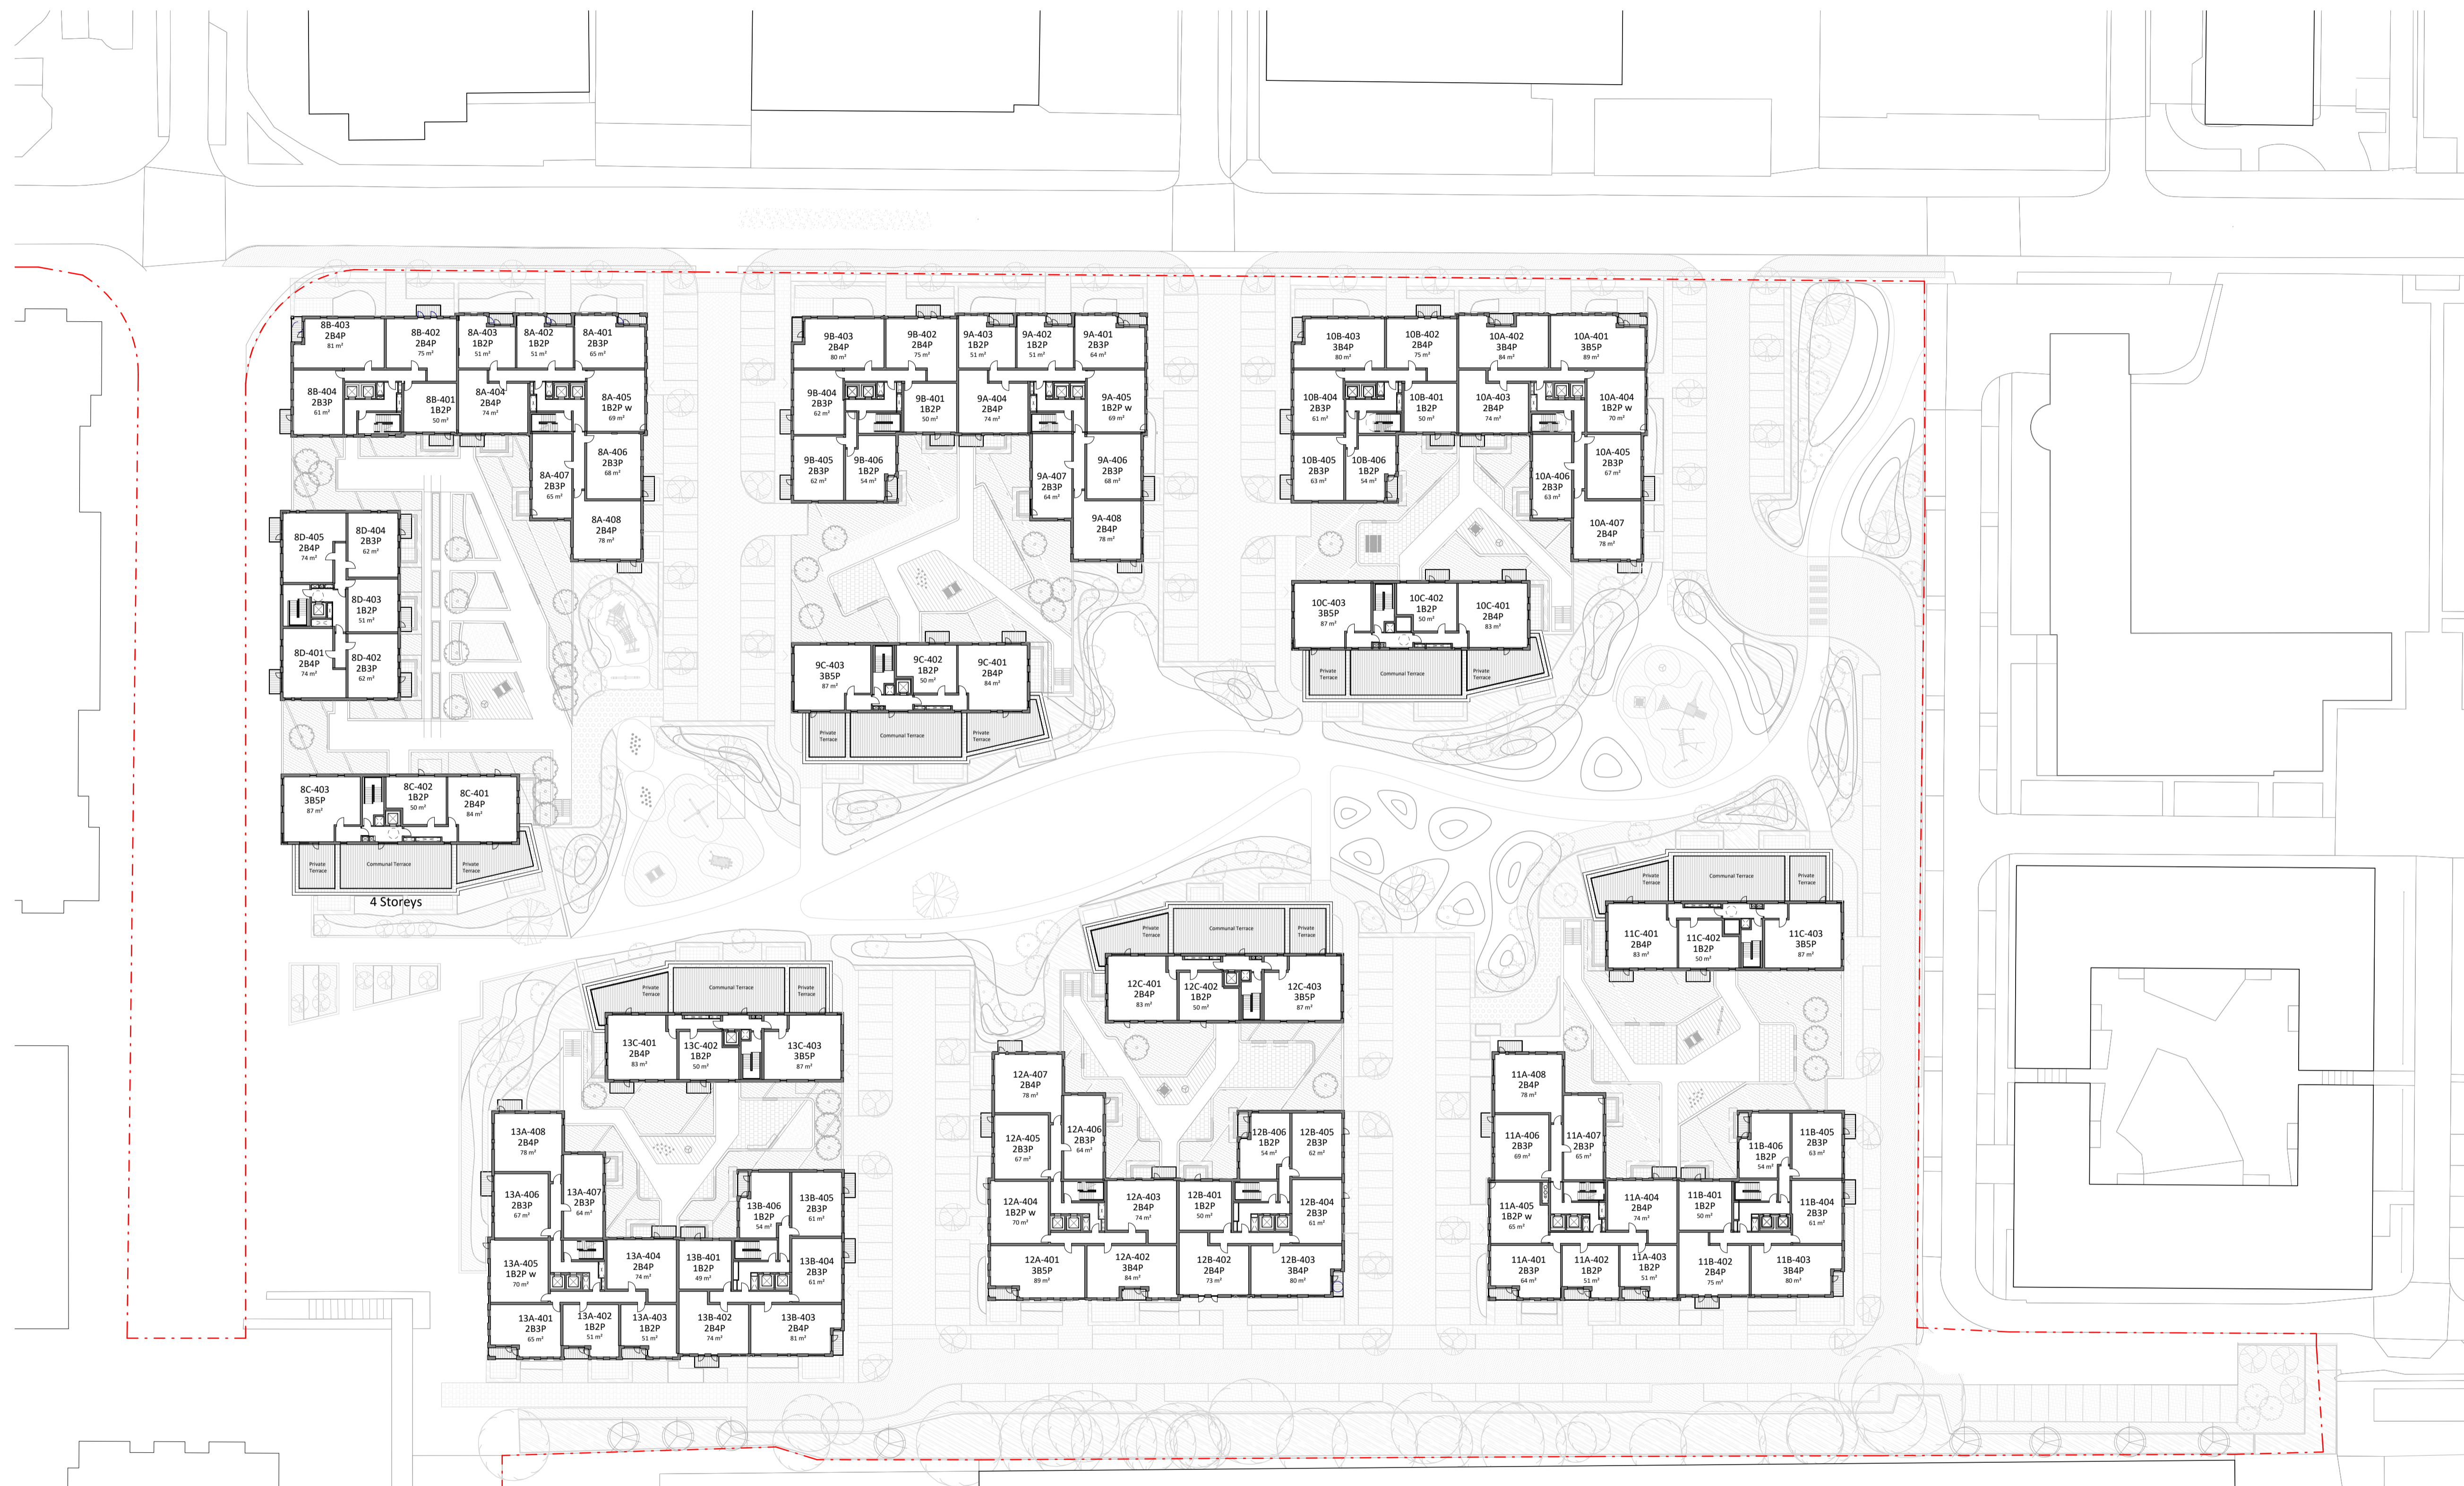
8B-403
2B4P
81 m²

8B-402
2B4P
75 m²

8A-403
1B2P
51 m²

8A-402
1B2P
51 m²

8A-401
2B3P
65 m²

8B-404
2B3P
61 m²

8B-401
1B2P
50 m²

8A-404
2B4P
74 m²

8A-405
1B2P w
69 m²

8A-406
2B3P
68 m²

8A-407
2B3P
65 m²

8A-408
2B4P
78 m²

9B-403
2B4P
80 m²

9B-402
2B4P
75 m²

9A-403
1B2P
51 m²

9A-402
1B2P
51 m²

9A-401
2B3P
64 m²

9B-404
2B3P
62 m²

9B-401
1B2P
50 m²

9A-404
2B4P
74 m²

9A-405
1B2P w
69 m²

9B-405
2B3P
62 m²

9B-406
1B2P
54 m²

9A-407
2B3P
64 m²

9A-406
2B3P
68 m²

9A-408
2B4P
78 m²

10B-403
3B4P
80 m²

10B-402
2B4P
75 m²

10A-402
3B4P
84 m²

10A-401
3B5P
89 m²

10B-404
2B3P
61 m²

10B-401
1B2P
50 m²

10A-403
2B4P
74 m²

10A-404
1B2P w
70 m²

10B-405
2B3P
63 m²

10B-406
1B2P
54 m²

10A-406
2B3P
63 m²

10A-405
2B3P
67 m²

10A-407
2B4P
78 m²

8D-405
2B4P
74 m²

8D-404
2B3P
62 m²

8D-403
1B2P
51 m²

8D-401
2B4P
74 m²

8D-402
2B3P
62 m²

10C-403
3B5P
87 m²

10C-402
1B2P
50 m²

10C-401
2B4P
83 m²

Private Terrace
Communal Terrace
Private Terrace

9C-403
3B5P
87 m²

9C-402
1B2P
50 m²

9C-401
2B4P
84 m²

Private Terrace
Communal Terrace
Private Terrace

8C-403
3B5P
87 m²

8C-402
1B2P
50 m²

8C-401
2B4P
84 m²

Private Terrace
Communal Terrace
Private Terrace

4 Storeys

Private Terrace
Communal Terrace
Private Terrace

11C-401
2B4P
83 m²

11C-402
1B2P
50 m²

11C-403
3B5P
87 m²

Private Terrace
Communal Terrace
Private Terrace

12C-401
2B4P
83 m²

12C-402
1B2P
50 m²

12C-403
3B5P
87 m²

Private Terrace
Communal Terrace
Private Terrace

13C-401
2B4P
83 m²

13C-402
1B2P
50 m²

13C-403
3B5P
87 m²

12A-407
2B4P
78 m²

12A-406
2B3P
64 m²

12A-405
2B3P
67 m²

12B-406
1B2P
54 m²

12B-405
2B3P
62 m²

11A-408
2B4P
78 m²

11A-406
2B3P
69 m²

11A-407
2B3P
65 m²

11B-406
1B2P
54 m²

11B-405
2B3P
63 m²

13A-408
2B4P
78 m²

13A-406
2B3P
67 m²

13A-407
2B3P
64 m²

13B-406
1B2P
54 m²

13B-405
2B3P
61 m²

12A-404
1B2P w
70 m²

12A-403
2B4P
74 m²

12B-401
1B2P
50 m²

12B-404
2B3P
61 m²

11A-405
1B2P w
65 m²

11A-404
2B4P
74 m²

11B-401
1B2P
50 m²

11B-404
2B3P
61 m²

13A-405
1B2P w
70 m²

13A-404
2B4P
74 m²

13B-401
1B2P
49 m²

13B-404
2B3P
61 m²

12A-401
3B5P
89 m²

12A-402
3B4P
84 m²

12B-402
2B4P
73 m²

12B-403
3B4P
80 m²

11A-401
2B3P
64 m²

11A-402
1B2P
51 m²

11A-403
1B2P
51 m²

11B-402
2B4P
75 m²

11B-403
3B4P
80 m²

13A-401
2B3P
65 m²

13A-402
1B2P
51 m²

13A-403
1B2P
51 m²

13B-402
2B4P
74 m²

13B-403
2B4P
81 m²